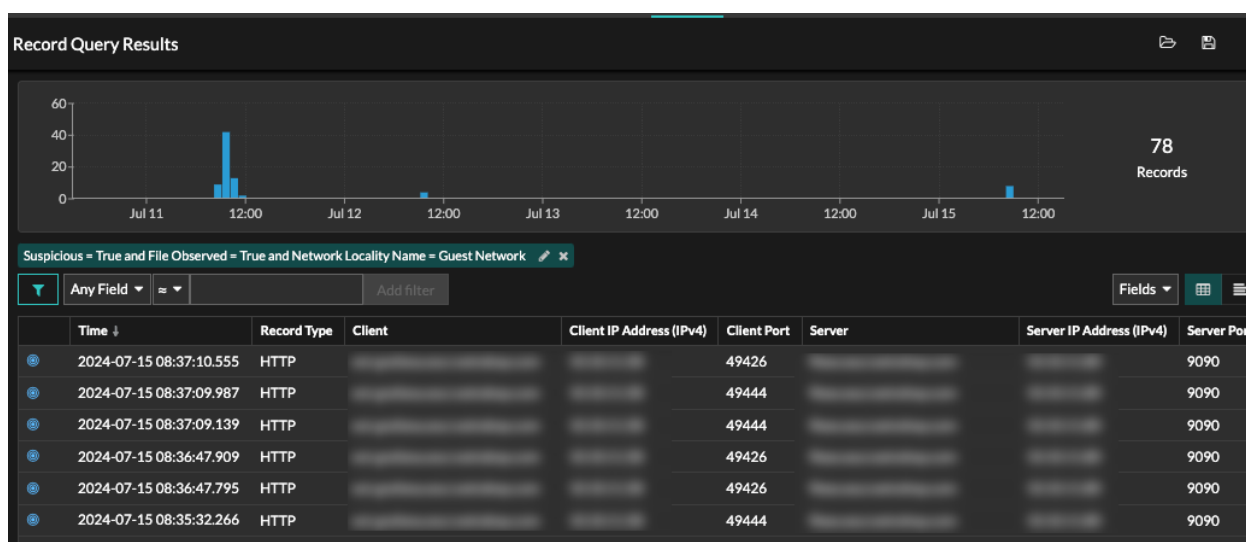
Record Query Results

60
40
20
0
Jul 11 12:00 Jul 12 12:00 Jul 13 12:00 Jul 14 12:00 Jul 15 12:00

78
Records

Suspicious = True and File Observed = True and Network Locality Name = Guest Network

Any Field ≈ Add filter

Fields

| Time ↓ | Record Type | Client | Client IP Address (IPv4) | Client Port | Server | Server IP Address (IPv4) | Server Por |
|---|---|---|---|---|---|---|---|
| 2024-07-15 08:37:10.555 | HTTP | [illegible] | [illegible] | 49426 | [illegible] | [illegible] | 9090 |
| 2024-07-15 08:37:09.987 | HTTP | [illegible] | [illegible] | 49444 | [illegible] | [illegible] | 9090 |
| 2024-07-15 08:37:09.139 | HTTP | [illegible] | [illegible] | 49444 | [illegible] | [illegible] | 9090 |
| 2024-07-15 08:36:47.909 | HTTP | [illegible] | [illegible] | 49426 | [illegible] | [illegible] | 9090 |
| 2024-07-15 08:36:47.795 | HTTP | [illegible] | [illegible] | 49426 | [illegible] | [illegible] | 9090 |
| 2024-07-15 08:35:32.266 | HTTP | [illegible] | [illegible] | 49444 | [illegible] | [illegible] | 9090 |